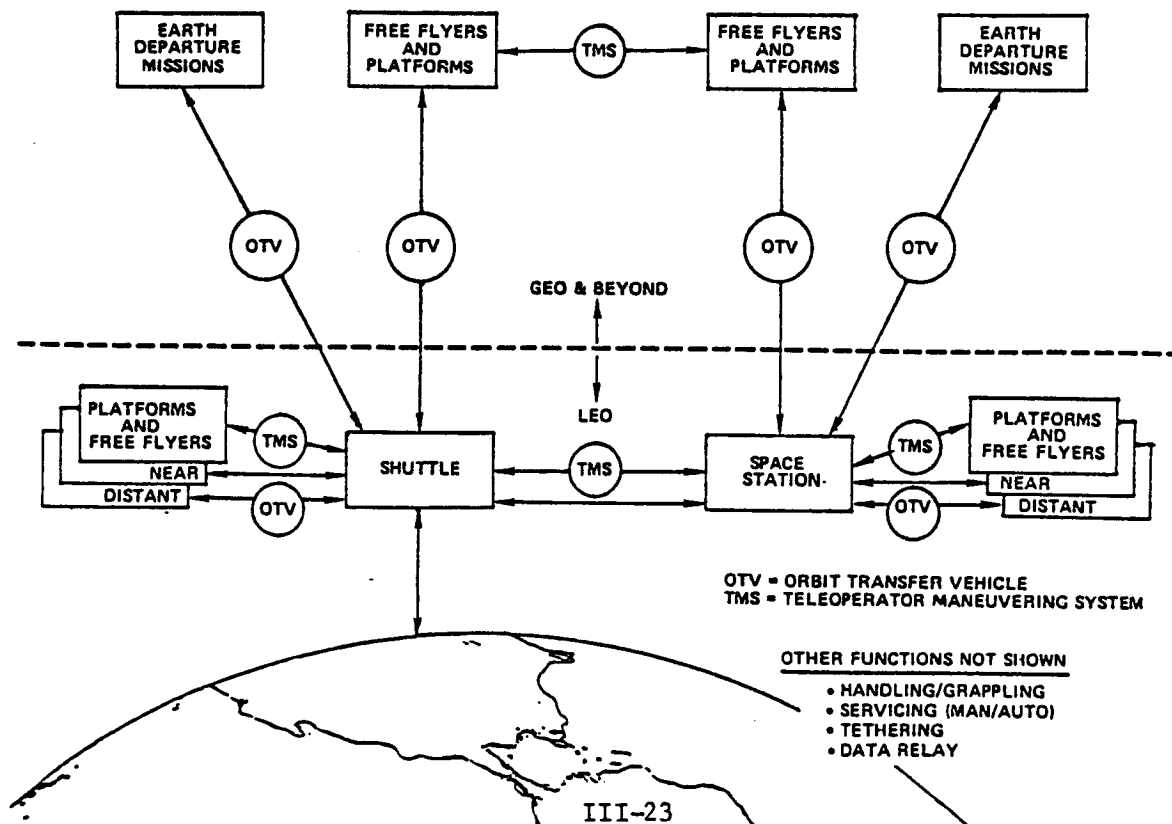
EARTH DEPARTURE MISSIONS

FREE FLYERS AND PLATFORMS

TMS

FREE FLYERS AND PLATFORMS

EARTH DEPARTURE MISSIONS

OTV

OTV

OTV

OTV

GEO & BEYOND

LEO

PLATFORMS AND FREE FLYERS

TMS

NEAR

DISTANT

OTV

SHUTTLE

TMS

SPACE STATION

TMS

PLATFORMS AND FREE FLYERS

NEAR

OTV

DISTANT

OTV = ORBIT TRANSFER VEHICLE
TMS = TELEOPERATOR MANEUVERING SYSTEM

OTHER FUNCTIONS NOT SHOWN
• HANDLING/GRAPPLING
• SERVICING (MAN/AUTO)
• TETHERING
• DATA RELAY

III-23